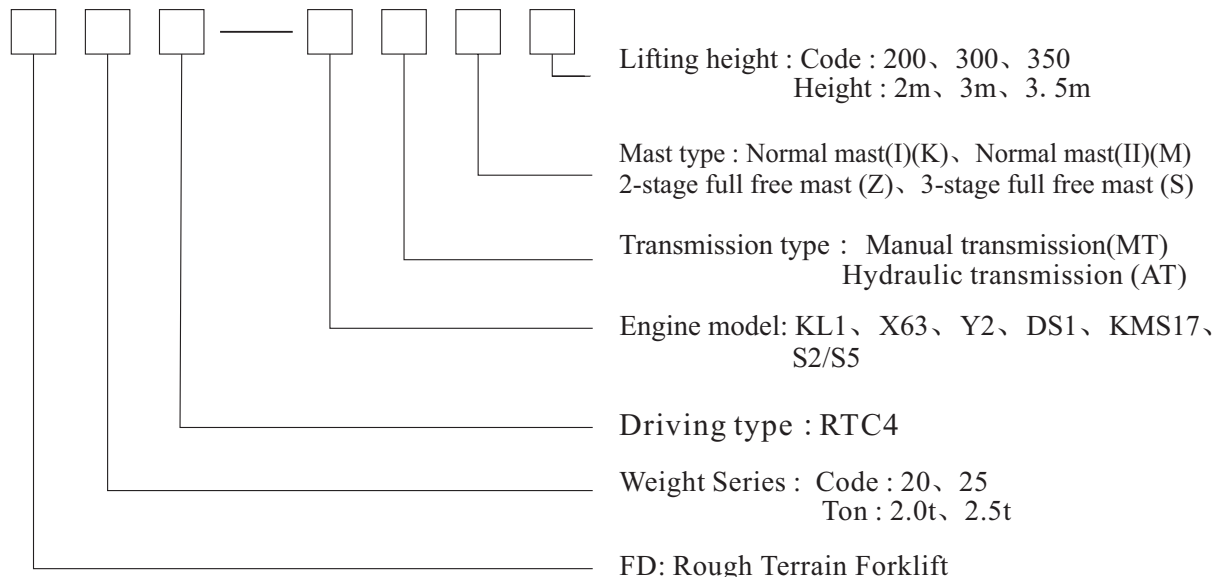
Lifting height : Code : 200、300、350
Height : 2m、3m、3. 5m

Mast type : Normal mast(I)(K)、Normal mast(II)(M)
2-stage full free mast (Z)、3-stage full free mast (S)

Transmission type : Manual transmission(MT)
Hydraulic transmission (AT)

Engine model: KL1、X63、Y2、DS1、KMS17、
S2/S5

Driving type : RTC4

Weight Series : Code : 20、25
Ton : 2.0t、2.5t

FD: Rough Terrain Forklift